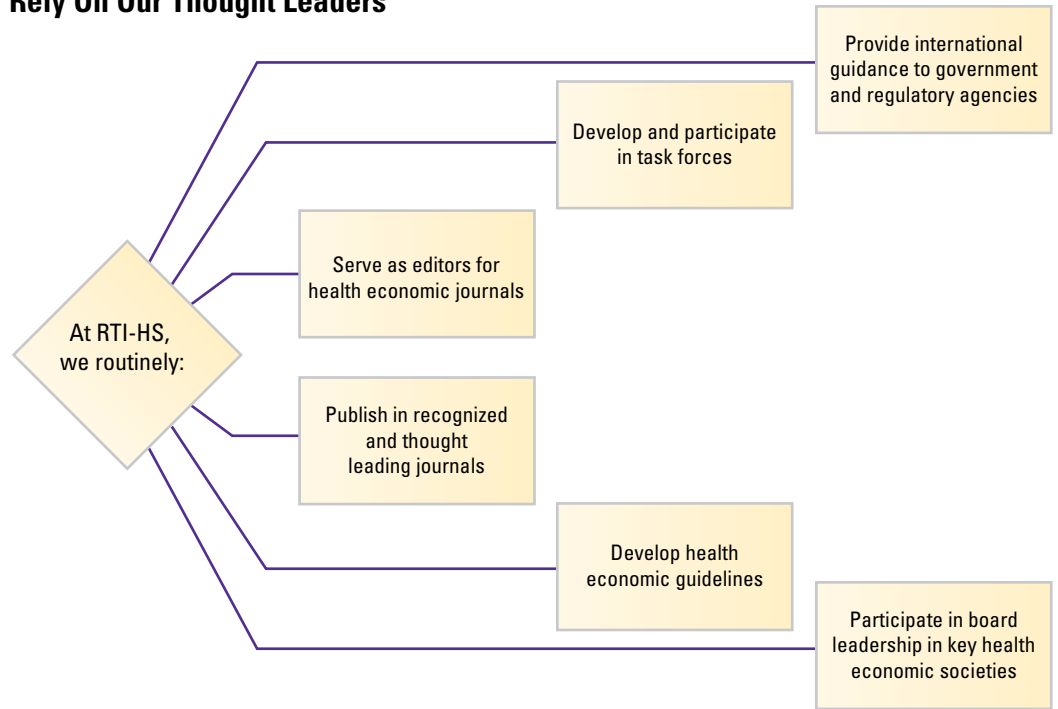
Rely On Our Thought Leaders

At RTI-HS, we routinely:

Provide international guidance to government and regulatory agencies

Develop and participate in task forces

Serve as editors for health economic journals

Publish in recognized and thought leading journals

Develop health economic guidelines

Participate in board leadership in key health economic societies